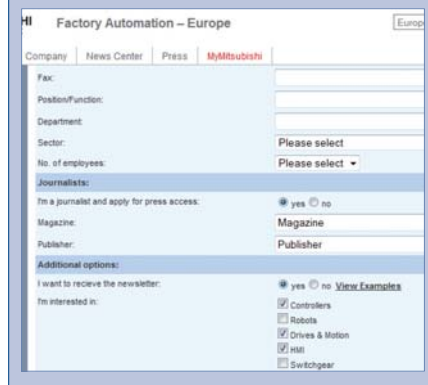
HI Factory Automation – Europe

Europ

Company | News Center | Press | MyMitsubishi

Fax:

Position/Function:

Department:

Sector: Please select

No. of employees: Please select

Journalists:

I'm a journalist and apply for press access: yes no

Magazine: Magazine

Publisher: Publisher

Additional options:

I want to recieve the newsletter: yes no View Examples

I'm interested in:

Controllers

Robots

Drives & Motion

HMI

Switchgear